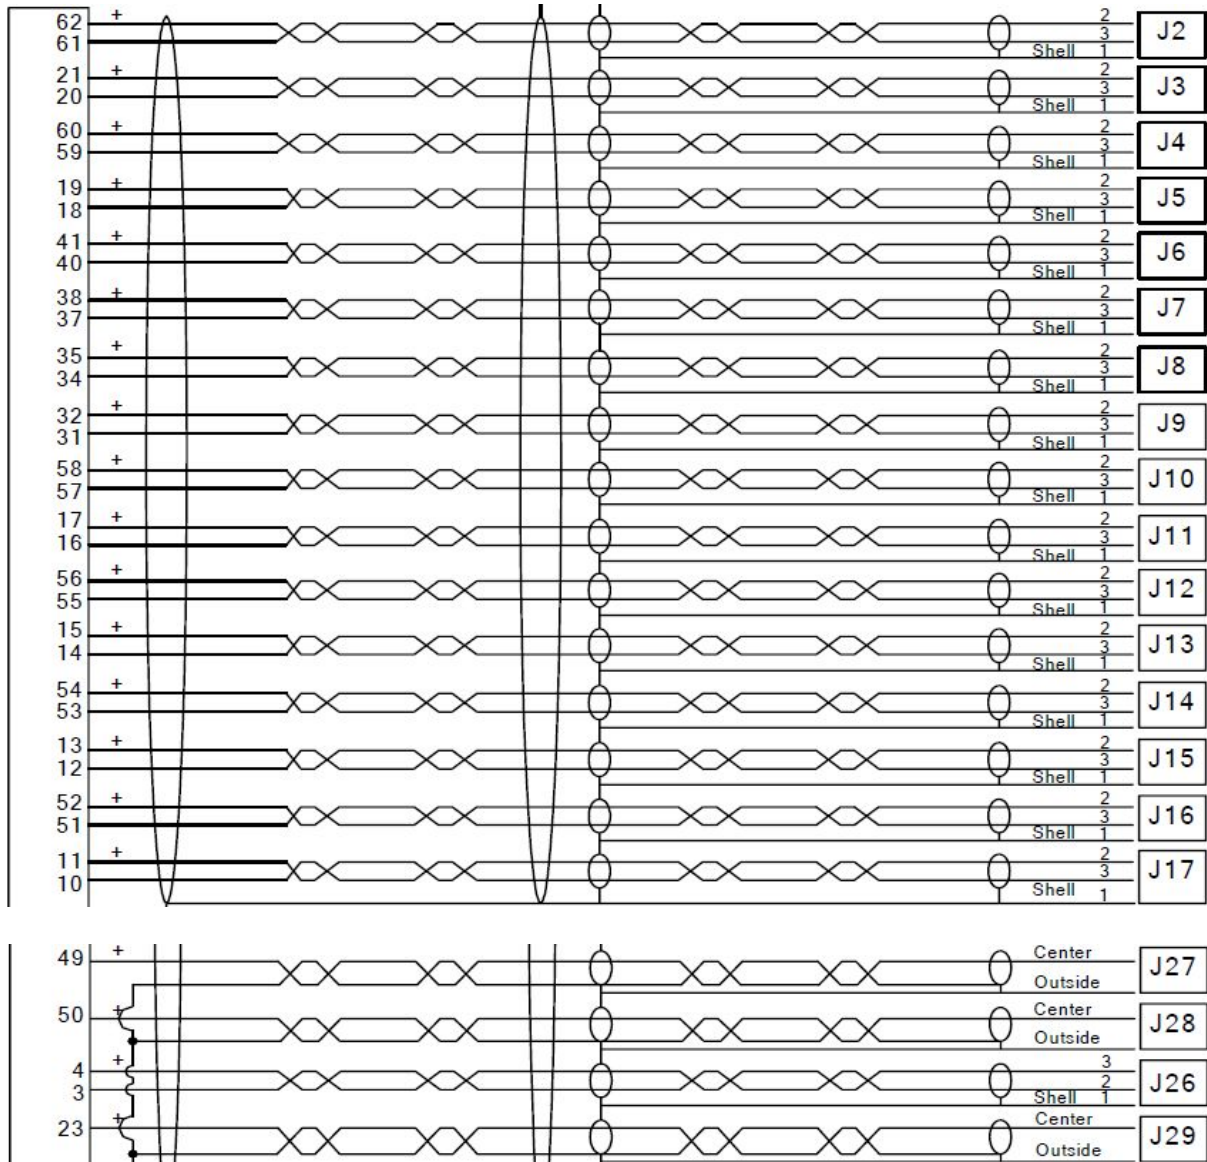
62
61
+
2
3
Shell 1
J2

21
20
+
2
3
Shell 1
J3

60
59
+
2
3
Shell 1
J4

19
18
+
2
3
Shell 1
J5

41
40
+
2
3
Shell 1
J6

38
37
+
2
3
Shell 1
J7

35
34
+
2
3
Shell 1
J8

32
31
+
2
3
Shell 1
J9

58
57
+
2
3
Shell 1
J10

17
16
+
2
3
Shell 1
J11

56
55
+
2
3
Shell 1
J12

15
14
+
2
3
Shell 1
J13

54
53
+
2
3
Shell 1
J14

13
12
+
2
3
Shell 1
J15

52
51
+
2
3
Shell 1
J16

11
10
+
2
3
Shell 1
J17

49
+
Center
Outside
J27

50
+
Center
Outside
J28

4
3
+
3
2
Shell 1
J26

23
+
Center
Outside
J29